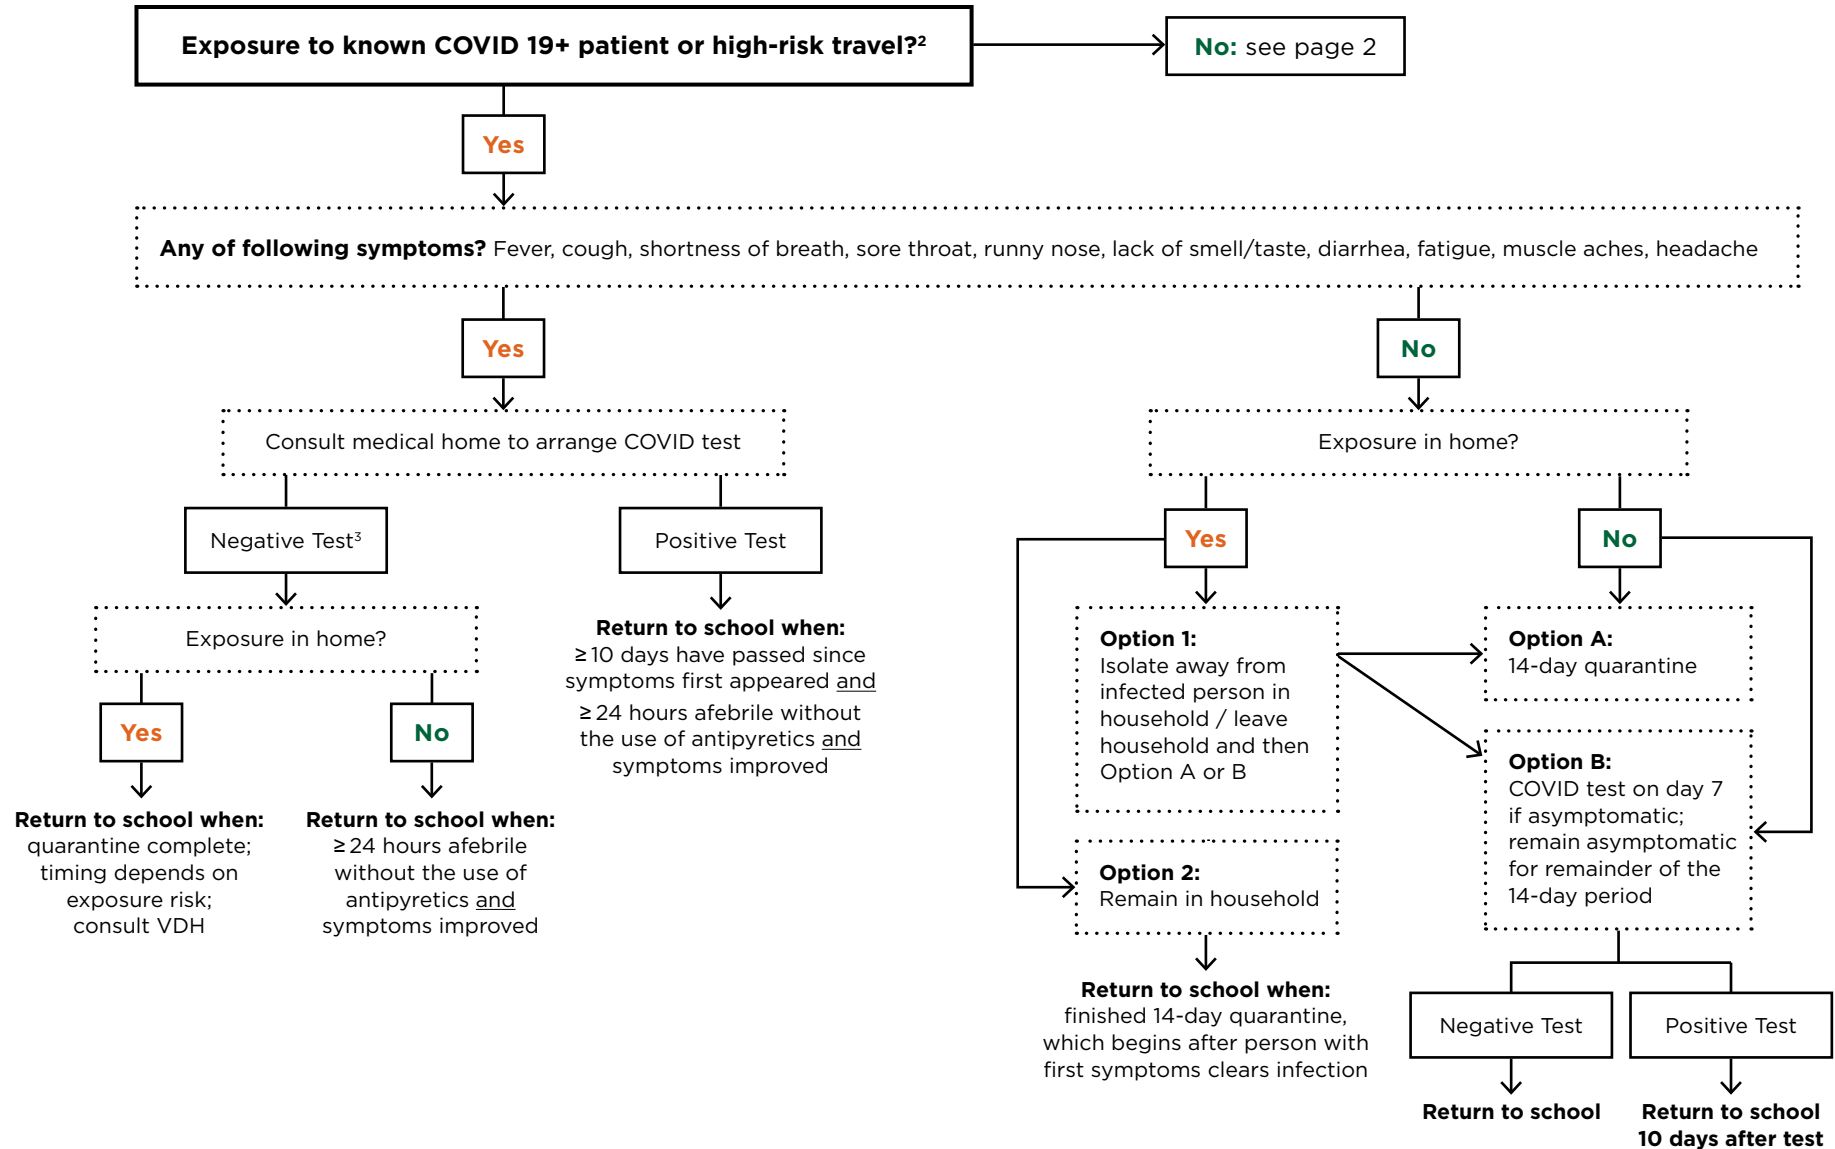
Exposure to known COVID 19+ patient or high-risk travel?$^2$

No: see page 2

Yes

Any of following symptoms? Fever, cough, shortness of breath, sore throat, runny nose, lack of smell/taste, diarrhea, fatigue, muscle aches, headache

Yes

Consult medical home to arrange COVID test

Negative Test$^3$

Exposure in home?

Yes

Return to school when: quarantine complete; timing depends on exposure risk; consult VDH

No

Return to school when: ≥ 24 hours afebrile without the use of antipyretics and symptoms improved

Positive Test

Return to school when: ≥ 10 days have passed since symptoms first appeared and ≥ 24 hours afebrile without the use of antipyretics and symptoms improved

No

Exposure in home?

Yes

Option 1: Isolate away from infected person in household / leave household and then Option A or B

Option 2: Remain in household

Return to school when: finished 14-day quarantine, which begins after person with first symptoms clears infection

No

Option A: 14-day quarantine

Option B: COVID test on day 7 if asymptomatic; remain asymptomatic for remainder of the 14-day period

Negative Test

Return to school

Positive Test

Return to school 10 days after test